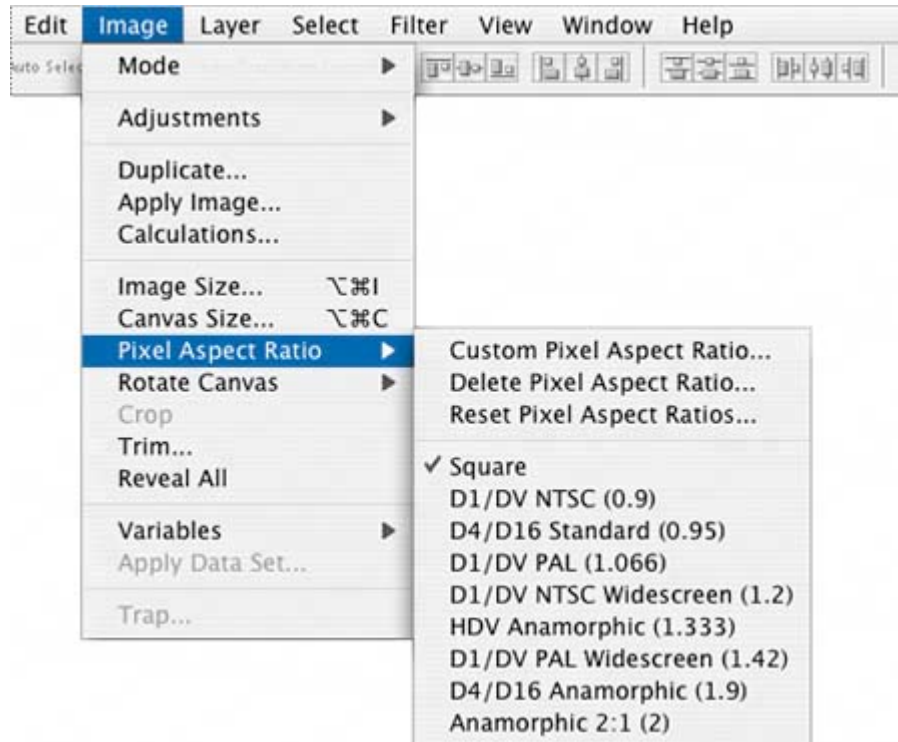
Edit Image Layer Select Filter View Window Help

uto Selec

Mode ▶

Adjustments ▶

Duplicate...
Apply Image...
Calculations...

Image Size... ⌥⌘I
Canvas Size... ⌥⌘C
Pixel Aspect Ratio ▶
Rotate Canvas ▶
Crop
Trim...
Reveal All

Variables ▶
Apply Data Set...

Trap...

Custom Pixel Aspect Ratio...
Delete Pixel Aspect Ratio...
Reset Pixel Aspect Ratios...

✓ Square
D1/DV NTSC (0.9)
D4/D16 Standard (0.95)
D1/DV PAL (1.066)
D1/DV NTSC Widescreen (1.2)
HDV Anamorphic (1.333)
D1/DV PAL Widescreen (1.42)
D4/D16 Anamorphic (1.9)
Anamorphic 2:1 (2)